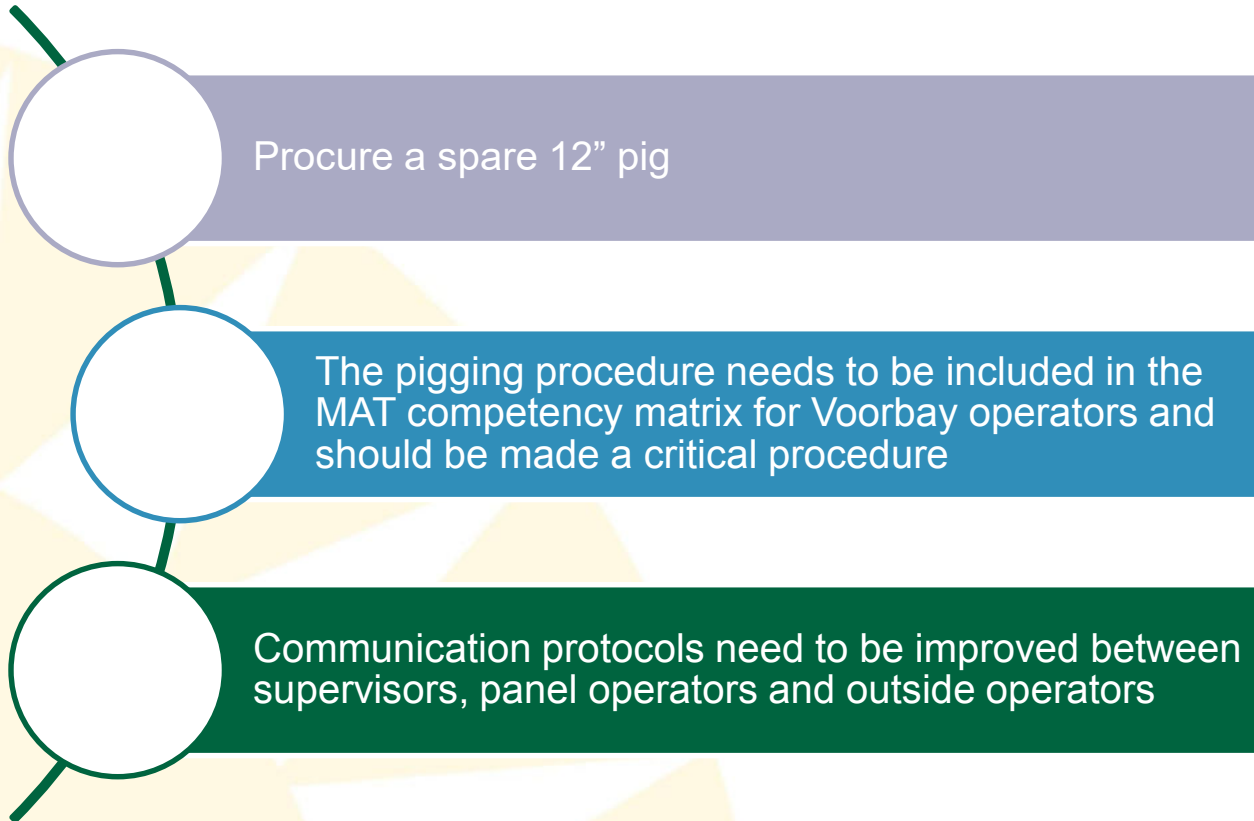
Procure a spare 12” pig

The pigging procedure needs to be included in the MAT competency matrix for Voorbay operators and should be made a critical procedure

Communication protocols need to be improved between supervisors, panel operators and outside operators